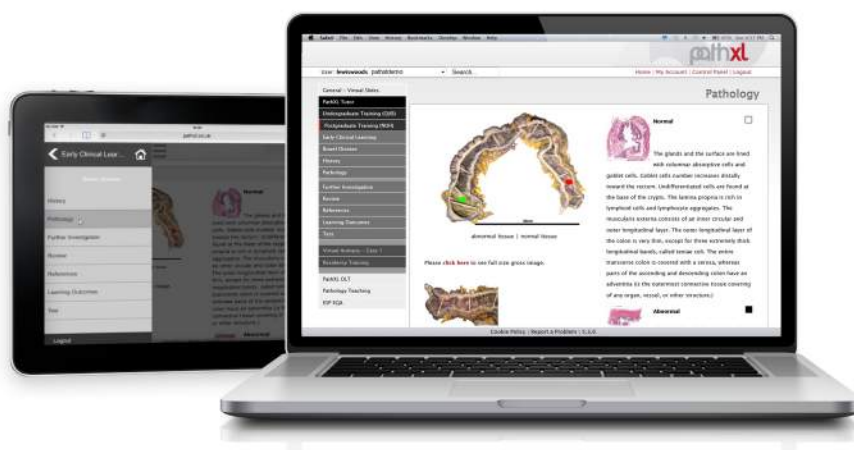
pathxl

User: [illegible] pathdemo Search

Home | My Account | Control Panel | Logout

General - Virtual Slides

PathXL Tutor

Undergraduate Training (QUB)

Postgraduate Training (RCPI)

Early Clinical Learning

Board Division

History

Pathology

Further Investigation

Review

References

Learning Outcomes

Test

Virtual Autopsy - Case 1

Residency Training

PathXL OLT

Pathology Teaching

EQA

Pathology

abnormal tissue | normal tissue

Please click here to see full size gross image.

Normal

The glands and the surface are lined with columnar absorptive cells and goblet cells. Goblet cells number increases distally toward the rectum. Undifferentiated cells are found at the base of the crypts. The lamina propria is rich in lymphoid cells and lymphocyte aggregates. The muscularis externa consists of an inner circular and outer longitudinal layer. The outer longitudinal layer of the colon is very thin, except for three extremely thick longitudinal bands, called taenia coli. The entire transverse colon is covered with a serosa, whereas parts of the ascending and descending colon have an adventitia (is the outermost connective tissue covering of any organ, vessel, or other structure.)

Abnormal

Cookie Policy | Report a Problem | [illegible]

Early Clinical Lea...

History

Pathology

Further Investigation

Review

References

Learning Outcomes

Test

Logout

Normal